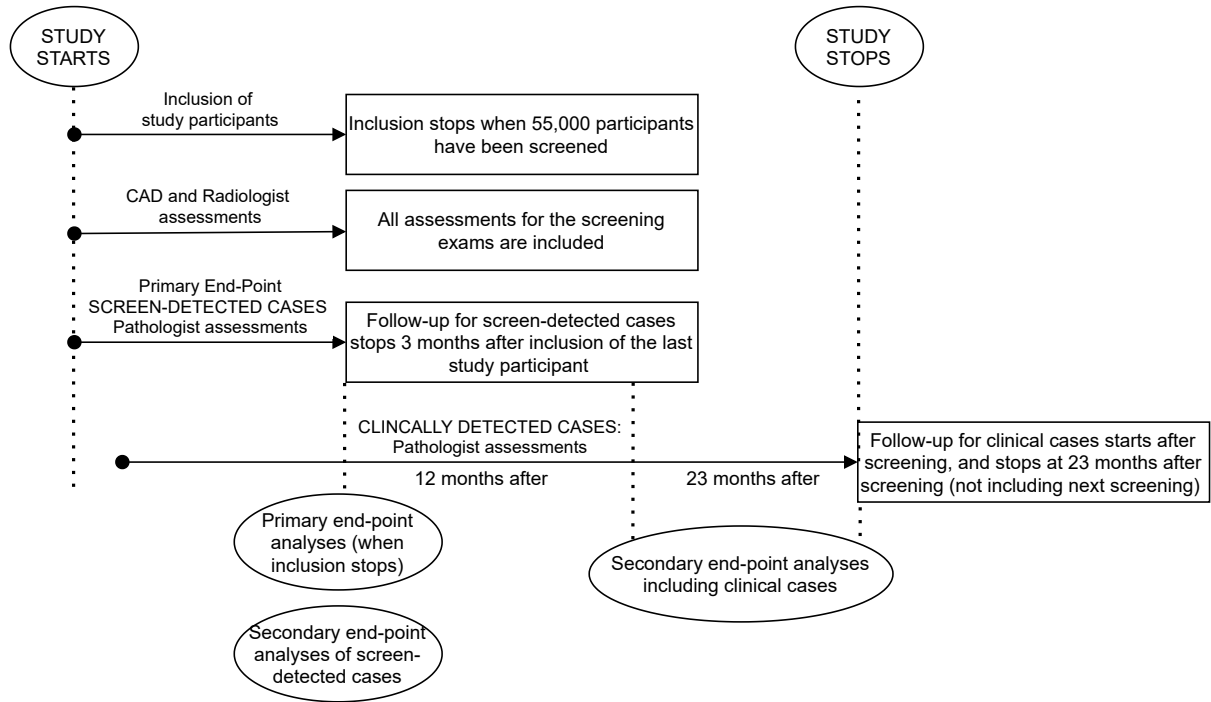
STUDY STARTS

STUDY STOPS

Inclusion of study participants

Inclusion stops when 55,000 participants have been screened

CAD and Radiologist assessments

All assessments for the screening exams are included

Primary End-Point SCREEN-DETECTED CASES Pathologist assessments

Follow-up for screen-detected cases stops 3 months after inclusion of the last study participant

CLINCALLY DETECTED CASES: Pathologist assessments

12 months after

23 months after

Follow-up for clinical cases starts after screening, and stops at 23 months after screening (not including next screening)

Primary end-point analyses (when inclusion stops)

Secondary end-point analyses including clinical cases

Secondary end-point analyses of screen-detected cases